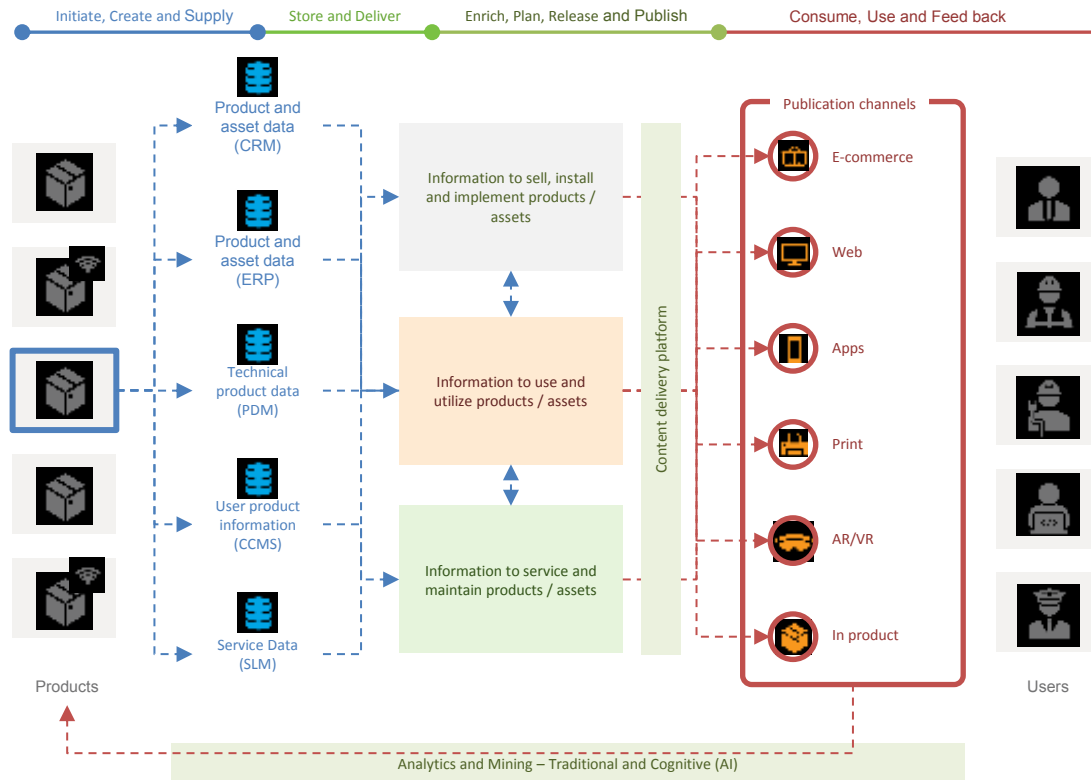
Initiate, Create and Supply
Store and Deliver
Enrich, Plan, Release and Publish
Consume, Use and Feed back

Product and asset data (CRM)

Product and asset data (ERP)

Technical product data (PDM)

User product information (CCMS)

Service Data (SLM)

Information to sell, install and implement products / assets

Information to use and utilize products / assets

Information to service and maintain products / assets

Content delivery platform

Publication channels

E-commerce

Web

Apps

Print

AR/VR

In product

Products

Users

Analytics and Mining – Traditional and Cognitive (AI)